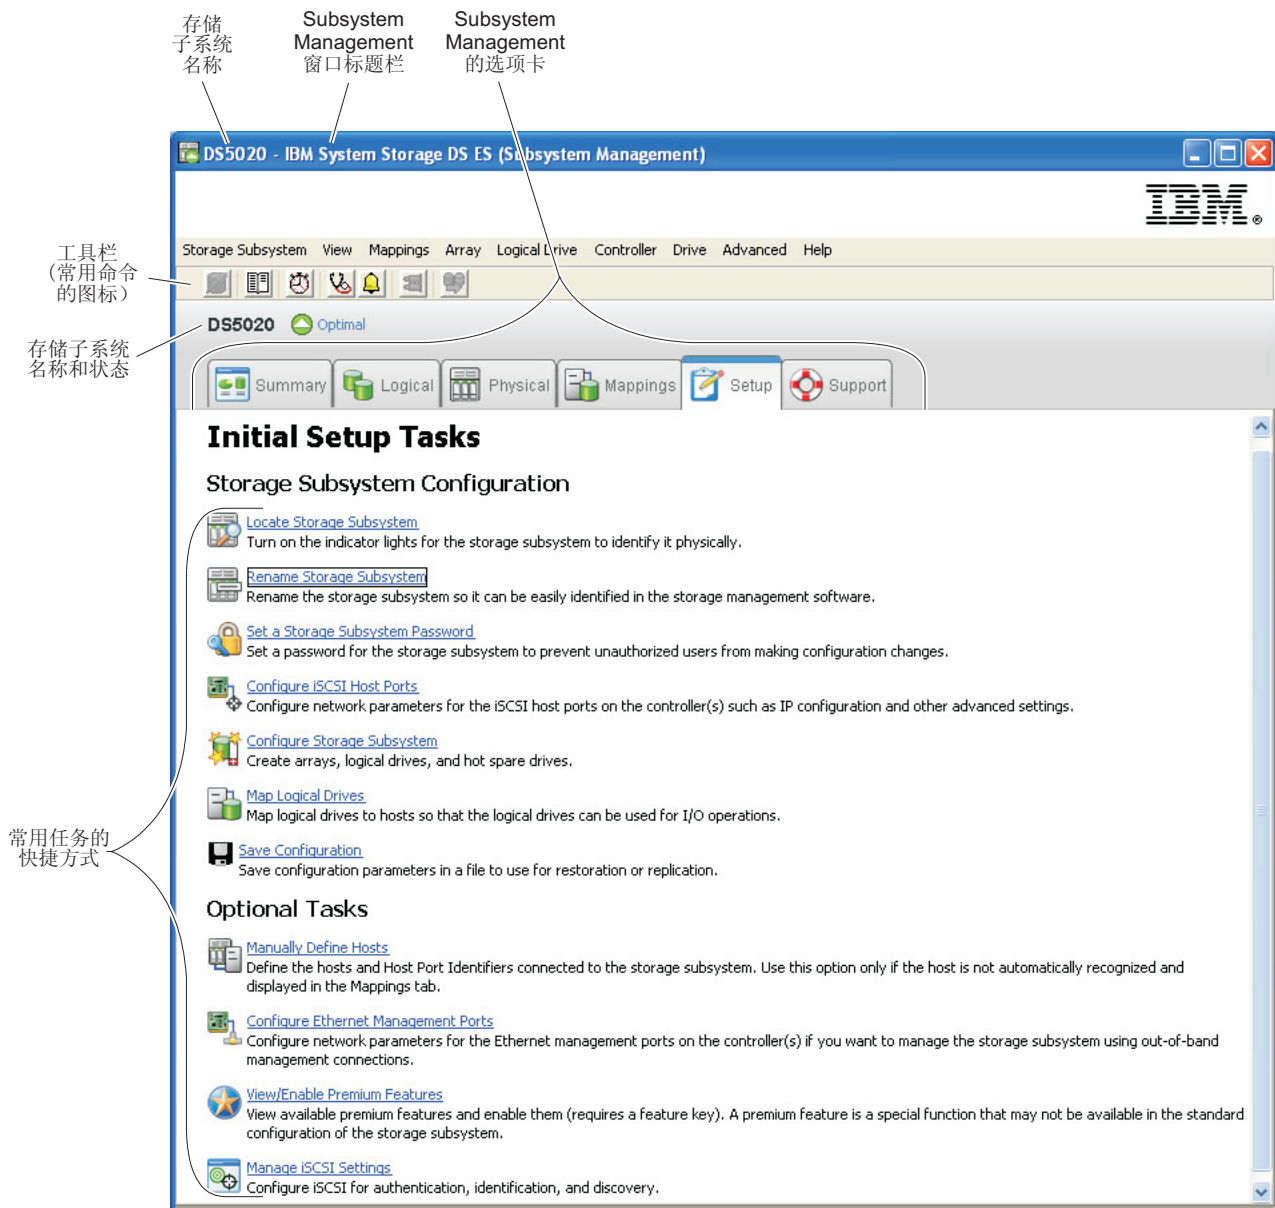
存储子系统名称

Subsystem Management 窗口标题栏

Subsystem Management 的选项卡

DS5020 - IBM System Storage DS ES (Subsystem Management)

IBM

工具栏（常用命令的图标）

Storage Subsystem View Mappings Array Logical Drive Controller Drive Advanced Help

存储子系统名称和状态

DS5020 Optimal

Summary Logical Physical Mappings Setup Support

Initial Setup Tasks

Storage Subsystem Configuration

Locate Storage Subsystem
Turn on the indicator lights for the storage subsystem to identify it physically.

Rename Storage Subsystem
Rename the storage subsystem so it can be easily identified in the storage management software.

Set a Storage Subsystem Password
Set a password for the storage subsystem to prevent unauthorized users from making configuration changes.

Configure iSCSI Host Ports
Configure network parameters for the iSCSI host ports on the controller(s) such as IP configuration and other advanced settings.

Configure Storage Subsystem
Create arrays, logical drives, and hot spare drives.

Map Logical Drives
Map logical drives to hosts so that the logical drives can be used for I/O operations.

常用任务的快捷方式

Save Configuration
Save configuration parameters in a file to use for restoration or replication.

Optional Tasks

Manually Define Hosts
Define the hosts and Host Port Identifiers connected to the storage subsystem. Use this option only if the host is not automatically recognized and displayed in the Mappings tab.

Configure Ethernet Management Ports
Configure network parameters for the Ethernet management ports on the controller(s) if you want to manage the storage subsystem using out-of-band management connections.

View/Enable Premium Features
View available premium features and enable them (requires a feature key). A premium feature is a special function that may not be available in the standard configuration of the storage subsystem.

Manage iSCSI Settings
Configure iSCSI for authentication, identification, and discovery.